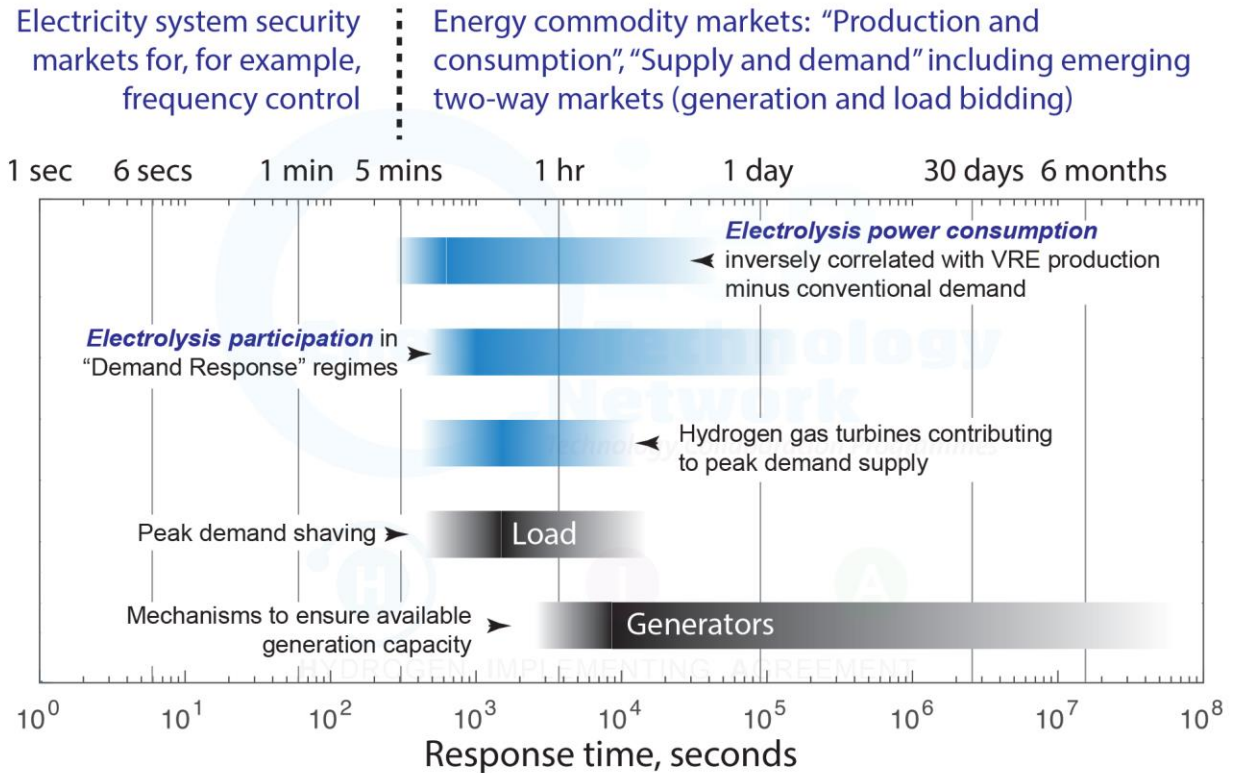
Electricity system security markets for, for example, frequency control

Energy commodity markets: "Production and consumption", "Supply and demand" including emerging two-way markets (generation and load bidding)

1 sec 6 secs 1 min 5 mins 1 hr 1 day 30 days 6 months

Electrolysis power consumption inversely correlated with VRE production minus conventional demand

Electrolysis participation in "Demand Response" regimes

Hydrogen gas turbines contributing to peak demand supply

Peak demand shaving

Load

Mechanisms to ensure available generation capacity

Generators

HYDROGEN IMPLEMENTING AGREEMENT

$10^0$ $10^1$ $10^2$ $10^3$ $10^4$ $10^5$ $10^6$ $10^7$ $10^8$

Response time, seconds